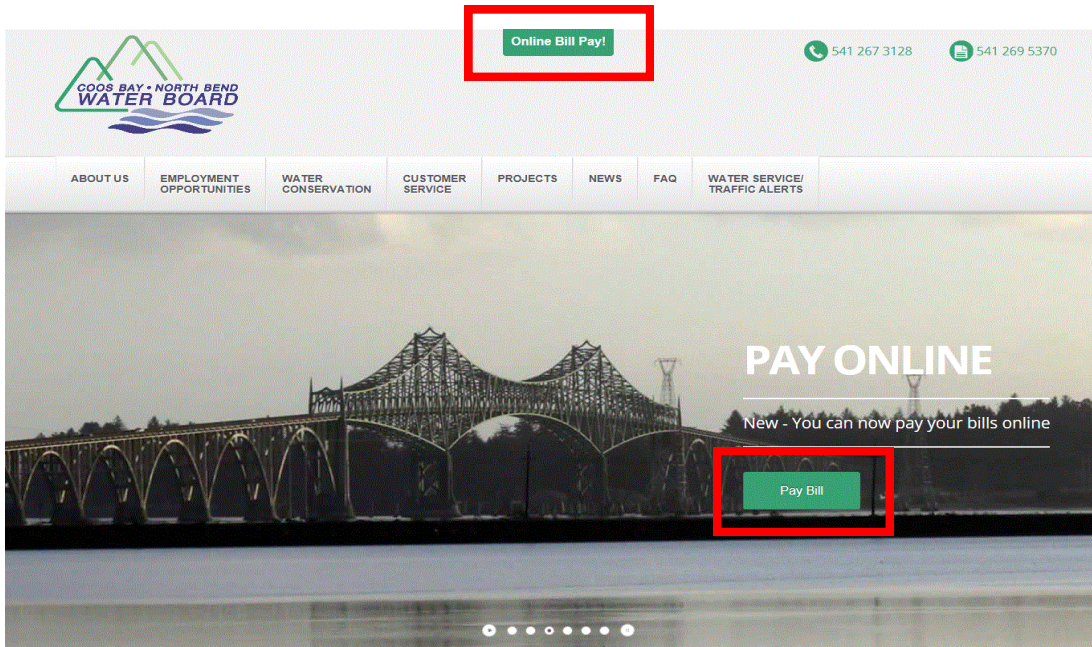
Online Bill Pay!

541 267 3128

541 269 5370

COOS BAY • NORTH BEND
WATER BOARD

ABOUT US

EMPLOYMENT OPPORTUNITIES

WATER CONSERVATION

CUSTOMER SERVICE

PROJECTS

NEWS

FAQ

WATER SERVICE/ TRAFFIC ALERTS

PAY ONLINE

New - You can now pay your bills online

Pay Bill